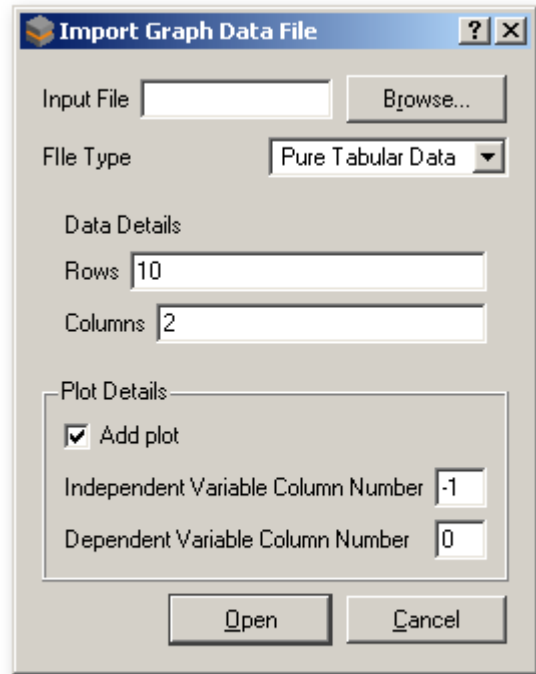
Import Graph Data File

?

Input File

Browse...

FIle Type

Pure Tabular Data

Data Details

Rows 10

Columns 2

Plot Details

Add plot

Independent Variable Column Number -1

Dependent Variable Column Number 0

Open

Cancel